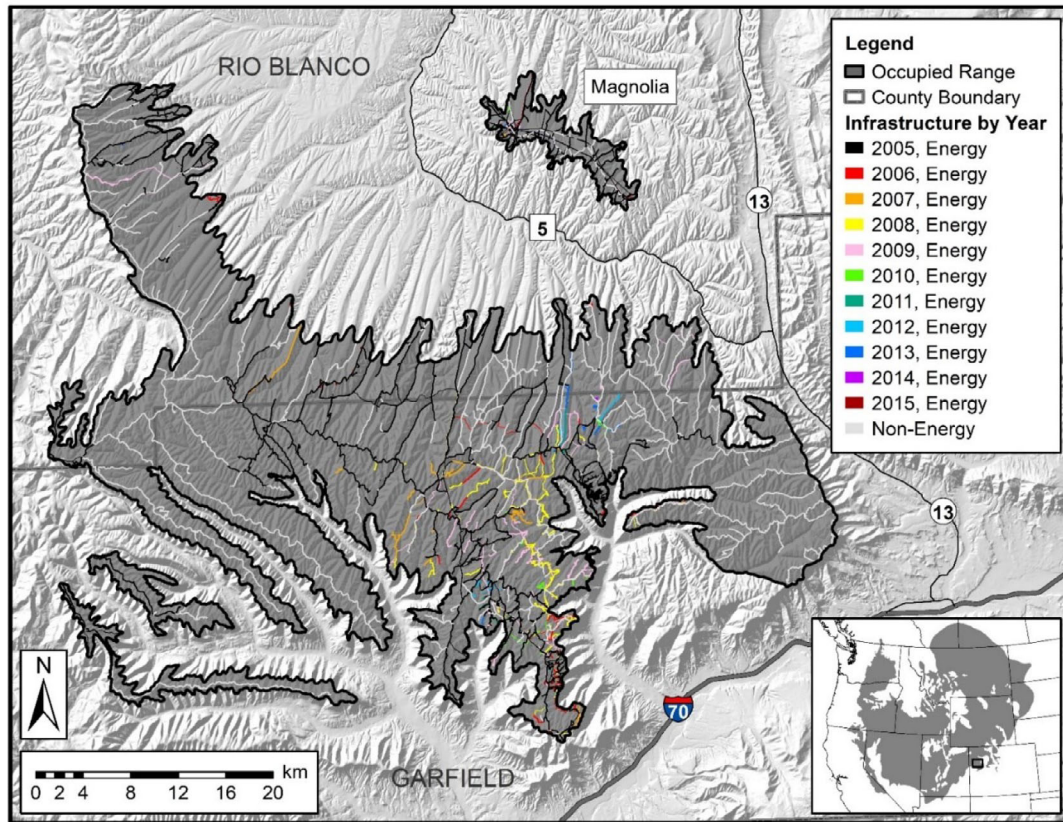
RIO BLANCO

Magnolia

5

13

13

70

GARFIELD

N

0 2 4 8 12 16 20 km

Legend
Occupied Range
County Boundary
Infrastructure by Year
2005, Energy
2006, Energy
2007, Energy
2008, Energy
2009, Energy
2010, Energy
2011, Energy
2012, Energy
2013, Energy
2014, Energy
2015, Energy
Non-Energy